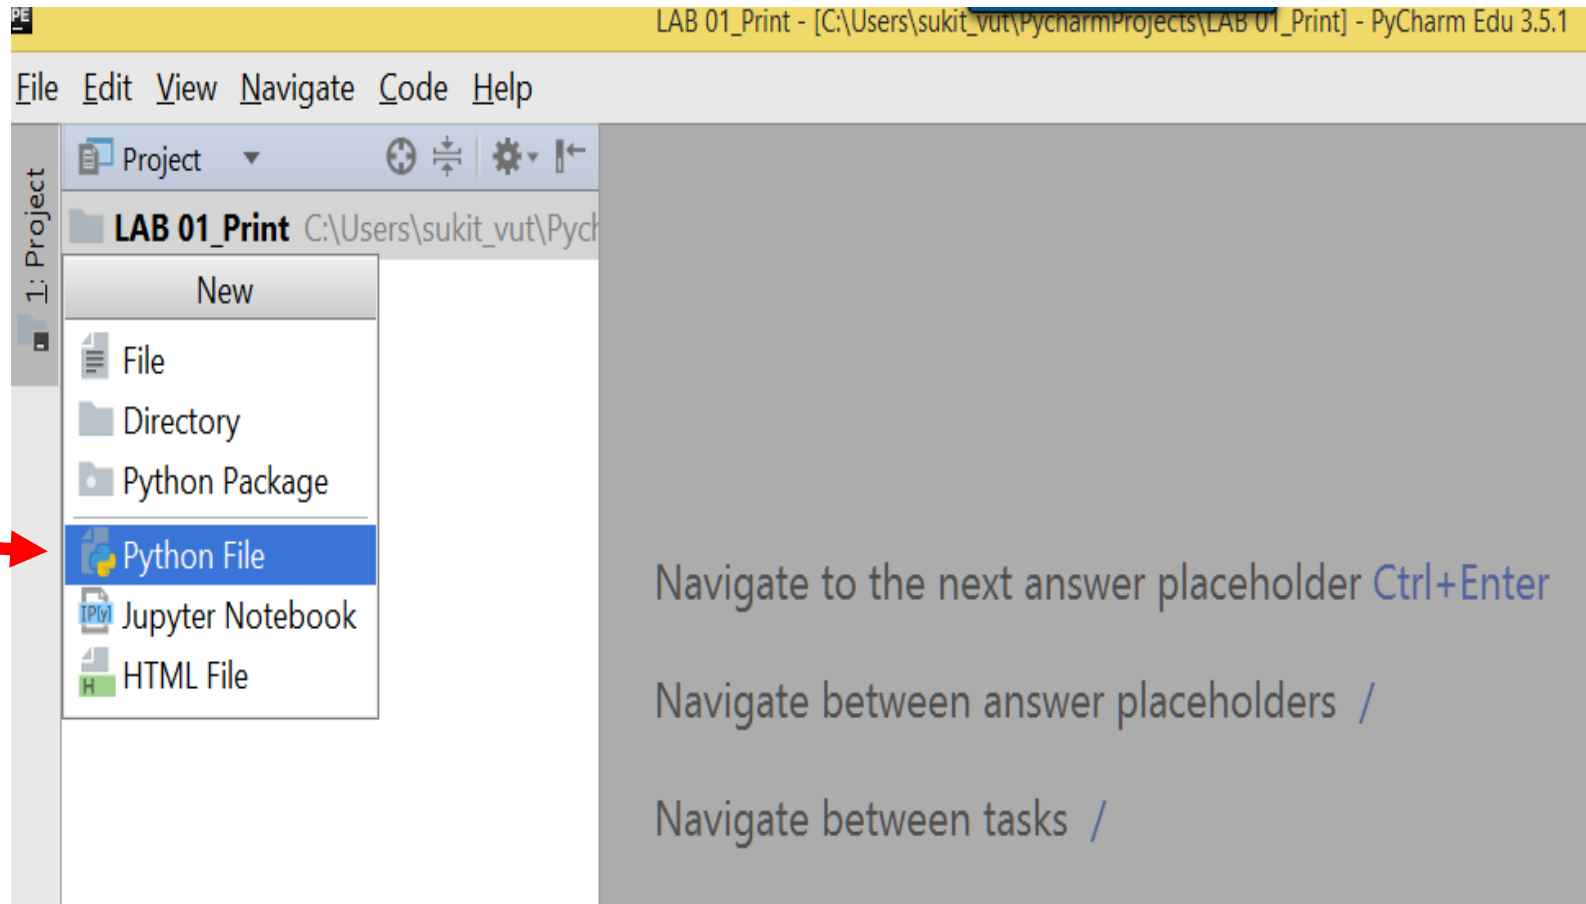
PE LAB 01_Print - [C:\Users\sukit_vut\PycharmProjects\LAB 01_Print] - PyCharm Edu 3.5.1

File Edit View Navigate Code Help

1: Project

Project

LAB 01_Print C:\Users\sukit_vut\Pych

New

File
Directory
Python Package
Python File
Jupyter Notebook
HTML File

Navigate to the next answer placeholder Ctrl+Enter

Navigate between answer placeholders /

Navigate between tasks /